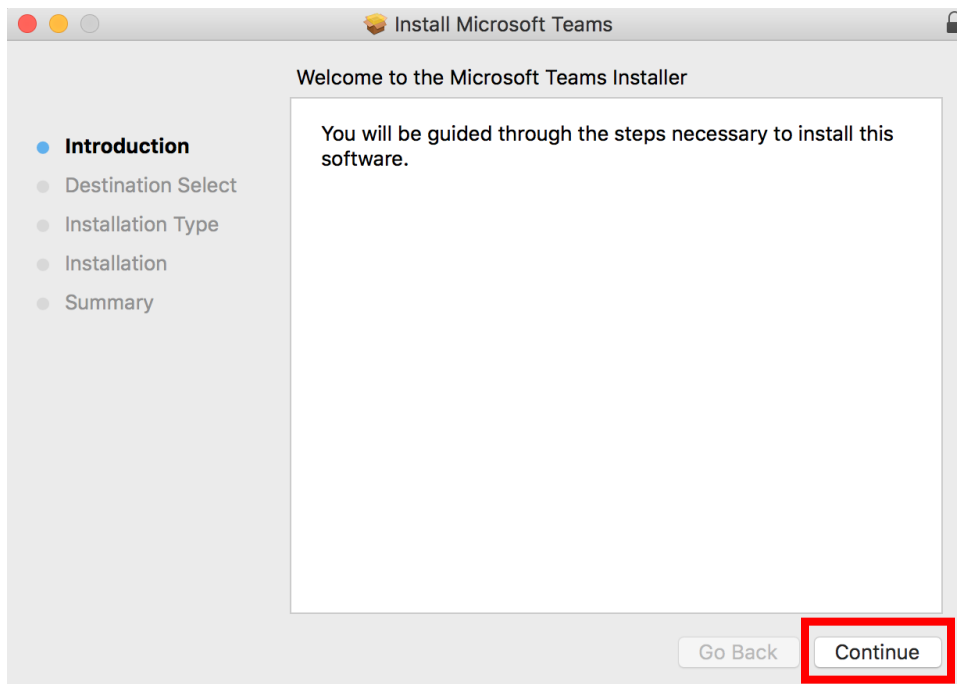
Install Microsoft Teams

Welcome to the Microsoft Teams Installer

Introduction
Destination Select
Installation Type
Installation
Summary

You will be guided through the steps necessary to install this software.

Go Back
Continue